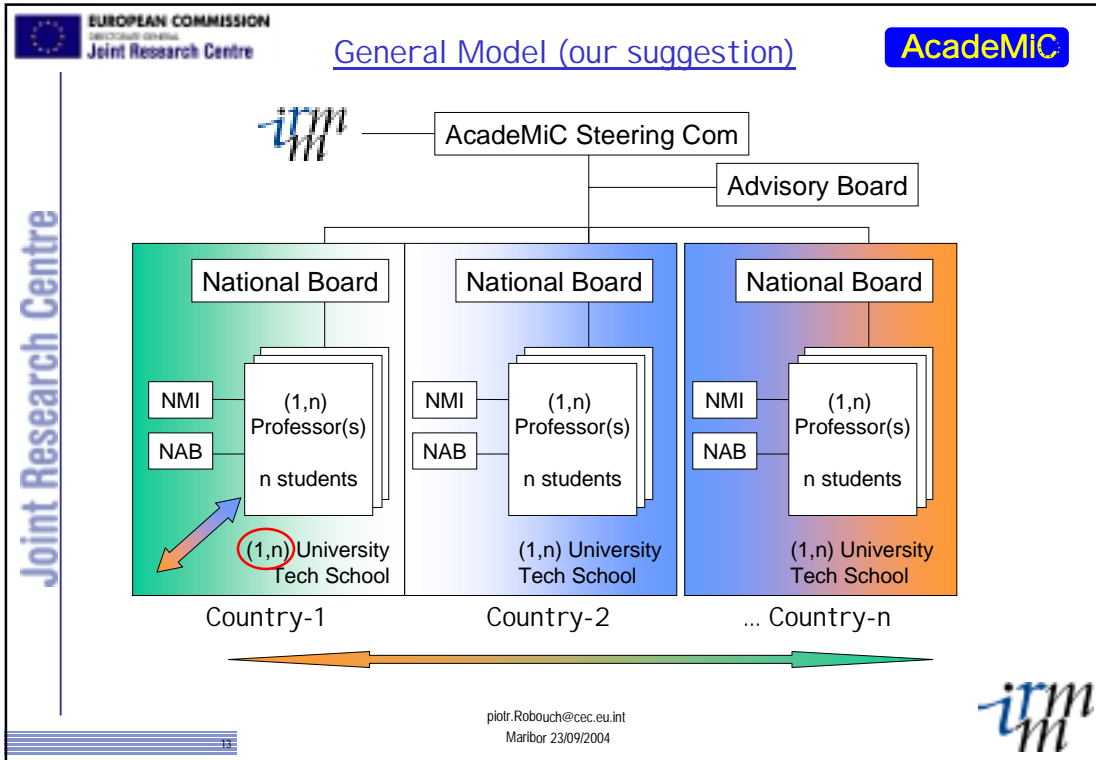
EUROPEAN COMMISSION
DIRECTORATE-GENERAL
Joint Research Centre

General Model (our suggestion)

AcadeMiC

irmm

AcadeMiC Steering Com

Advisory Board

National Board

NMI

NAB

(1,n)
Professor(s)

n students

(1,n) University
Tech School

Country-1

National Board

NMI

NAB

(1,n)
Professor(s)

n students

(1,n) University
Tech School

Country-2

National Board

NMI

NAB

(1,n)
Professor(s)

n students

(1,n) University
Tech School

… Country-n

Joint Research Centre

piotr.Robouch@cec.eu.int
Maribor 23/09/2004

13

irmm